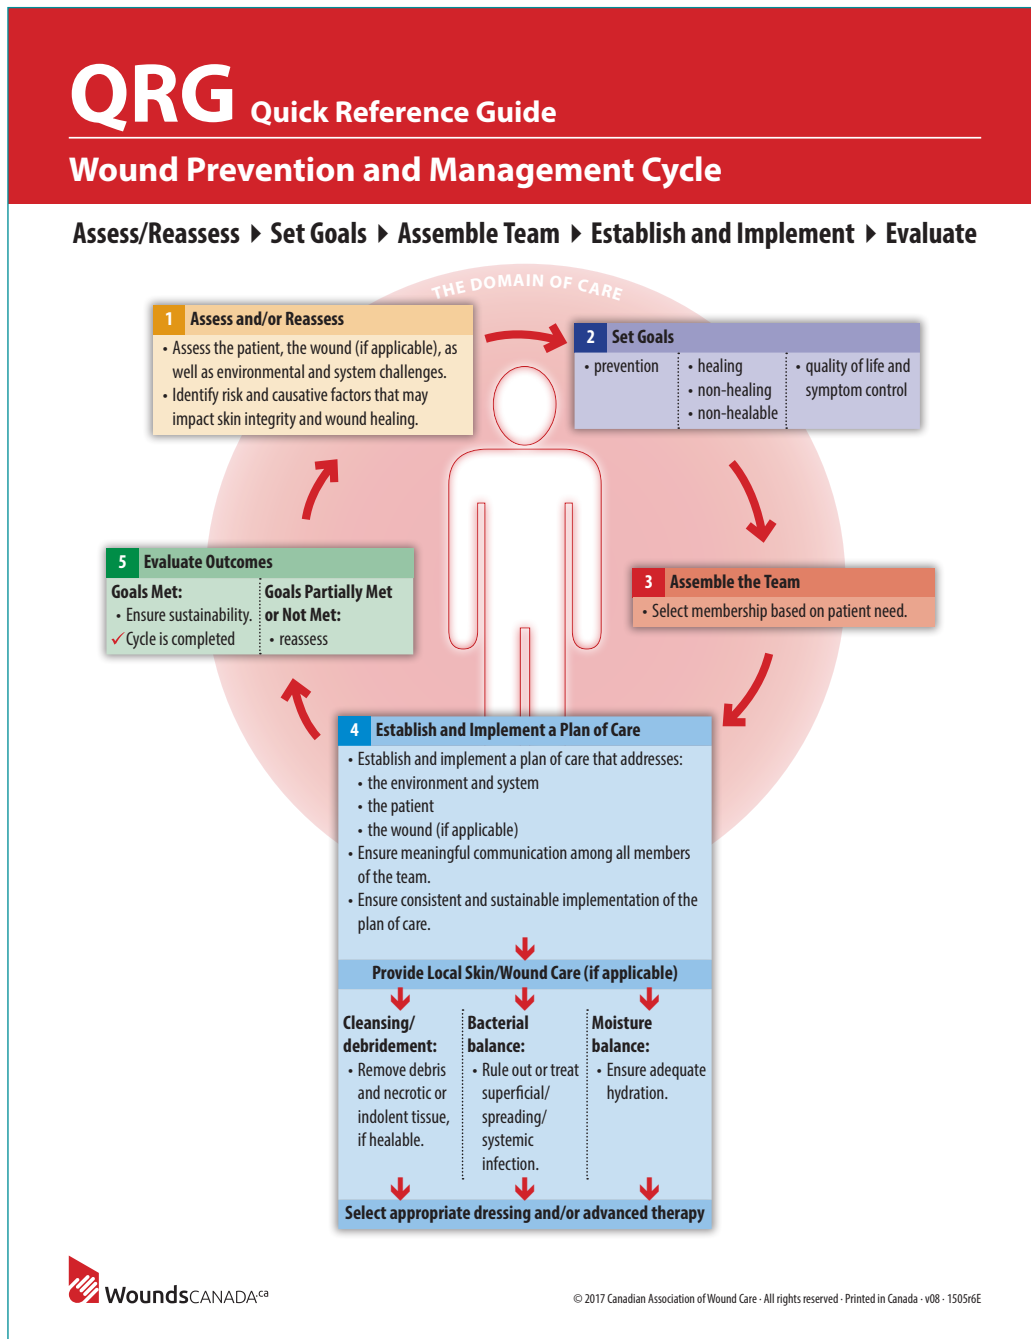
QRG Quick Reference Guide

Wound Prevention and Management Cycle

Assess/Reassess ▸ Set Goals ▸ Assemble Team ▸ Establish and Implement ▸ Evaluate

THE DOMAIN OF CARE

1 Assess and/or Reassess
• Assess the patient, the wound (if applicable), as well as environmental and system challenges.
• Identify risk and causative factors that may impact skin integrity and wound healing.

2 Set Goals
• prevention
• healing
• non-healing
• non-healable
• quality of life and symptom control

3 Assemble the Team
• Select membership based on patient need.

4 Establish and Implement a Plan of Care
• Establish and implement a plan of care that addresses:
• the environment and system
• the patient
• the wound (if applicable)
• Ensure meaningful communication among all members of the team.
• Ensure consistent and sustainable implementation of the plan of care.

Provide Local Skin/Wound Care (if applicable)

Cleansing/debridement:
• Remove debris and necrotic or indolent tissue, if healable.

Bacterial balance:
• Rule out or treat superficial/spreading/systemic infection.

Moisture balance:
• Ensure adequate hydration.

Select appropriate dressing and/or advanced therapy

5 Evaluate Outcomes
Goals Met:
• Ensure sustainability.
✓ Cycle is completed

Goals Partially Met or Not Met:
• reassess

WoundsCANADA.ca

© 2017 Canadian Association of Wound Care · All rights reserved · Printed in Canada · v08 · 1505r6E